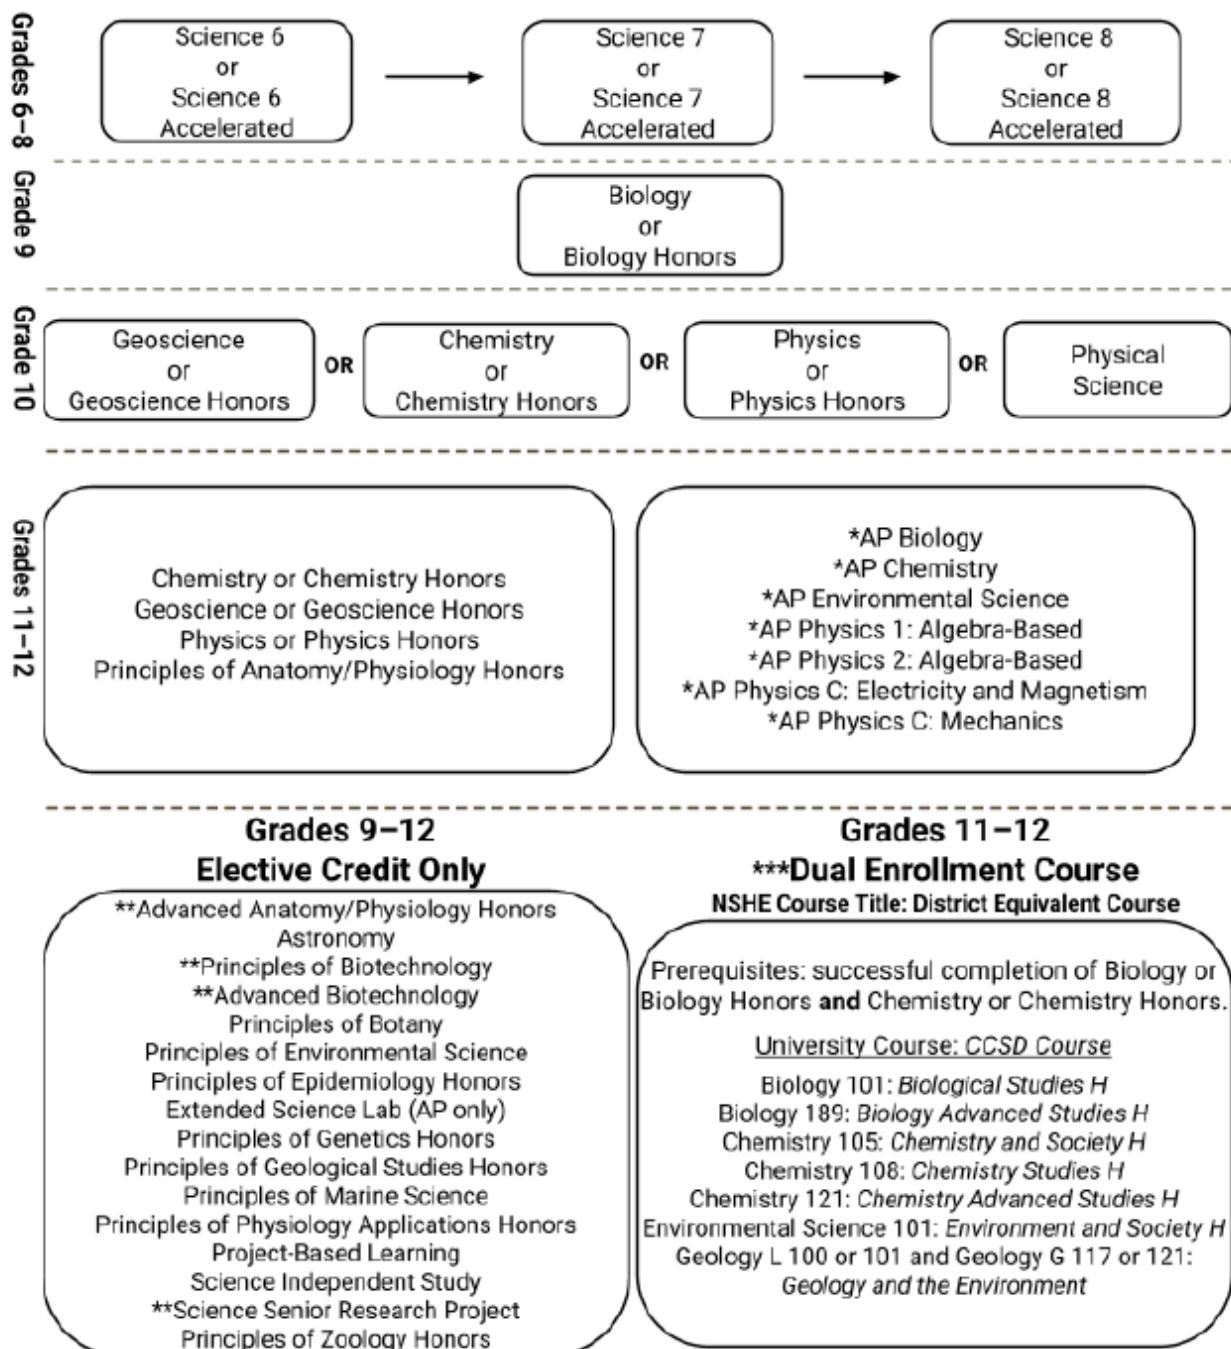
Grades 6–8

Science 6 or Science 6 Accelerated

Science 7 or Science 7 Accelerated

Science 8 or Science 8 Accelerated

Grade 9

Biology or Biology Honors

Grade 10

Geoscience or Geoscience Honors

OR

Chemistry or Chemistry Honors

OR

Physics or Physics Honors

OR

Physical Science

Grades 11–12

Chemistry or Chemistry Honors
Geoscience or Geoscience Honors
Physics or Physics Honors
Principles of Anatomy/Physiology Honors

*AP Biology
*AP Chemistry
*AP Environmental Science
*AP Physics 1: Algebra-Based
*AP Physics 2: Algebra-Based
*AP Physics C: Electricity and Magnetism
*AP Physics C: Mechanics

Grades 9–12
Elective Credit Only

**Advanced Anatomy/Physiology Honors
Astronomy
**Principles of Biotechnology
**Advanced Biotechnology
Principles of Botany
Principles of Environmental Science
Principles of Epidemiology Honors
Extended Science Lab (AP only)
Principles of Genetics Honors
Principles of Geological Studies Honors
Principles of Marine Science
Principles of Physiology Applications Honors
Project-Based Learning
Science Independent Study
**Science Senior Research Project
Principles of Zoology Honors

Grades 11–12
***Dual Enrollment Course
NSHE Course Title: District Equivalent Course

Prerequisites: successful completion of Biology or Biology Honors **and** Chemistry or Chemistry Honors.

University Course: *CCSD Course*

Biology 101: *Biological Studies H*
Biology 189: *Biology Advanced Studies H*
Chemistry 105: *Chemistry and Society H*
Chemistry 108: *Chemistry Studies H*
Chemistry 121: *Chemistry Advanced Studies H*
Environmental Science 101: *Environment and Society H*
Geology L 100 or 101 and Geology G 117 or 121: *Geology and the Environment*